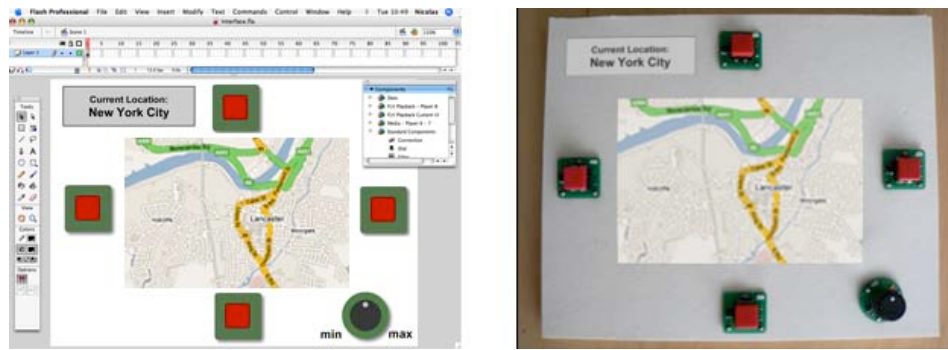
Flash Professional File Edit View Insert Modify Text Commands Control Window Help Tue 10:49 Nicolas

interface.fla

Timeline Scene 1

Layer 1

Tools

View

Colors

Options

Current Location:
New York City

Components
Data
FLV Playback - Player 8
FLV Playback Custom UI
Media - Player 6 - 7
Standard Components

Lancaster

min max

Current Location:
New York City

Lancaster